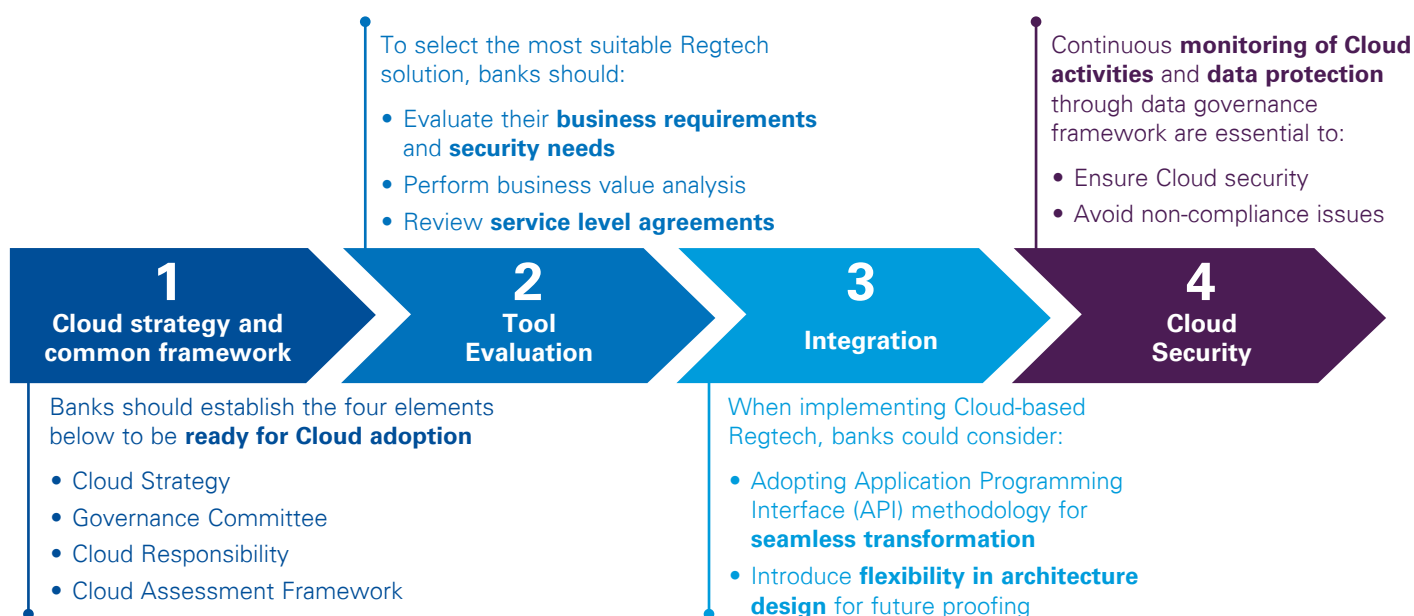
To select the most suitable Regtech solution, banks should:

- Evaluate their **business requirements** and **security needs**
- Perform business value analysis
- Review **service level agreements**

Continuous **monitoring of Cloud activities** and **data protection** through data governance framework are essential to:

- Ensure Cloud security
- Avoid non-compliance issues

1
Cloud strategy and common framework

2
Tool Evaluation

3
Integration

4
Cloud Security

Banks should establish the four elements below to be **ready for Cloud adoption**

- Cloud Strategy
- Governance Committee
- Cloud Responsibility
- Cloud Assessment Framework

When implementing Cloud-based Regtech, banks could consider:

- Adopting Application Programming Interface (API) methodology for **seamless transformation**
- Introduce **flexibility in architecture design** for future proofing